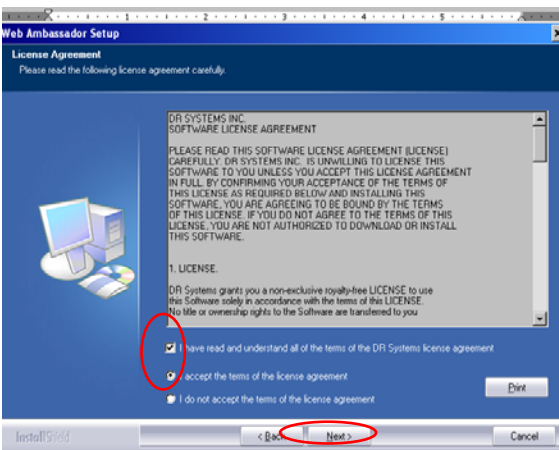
1 2 3 4 5

Web Ambassador Setup

License Agreement

Please read the following license agreement carefully.

DR SYSTEMS INC.
SOFTWARE LICENSE AGREEMENT

PLEASE READ THIS SOFTWARE LICENSE AGREEMENT (LICENSE) CAREFULLY. DR SYSTEMS INC. IS UNWILLING TO LICENSE THIS SOFTWARE TO YOU UNLESS YOU ACCEPT THIS LICENSE AGREEMENT IN FULL. BY CONFIRMING YOUR ACCEPTANCE OF THE TERMS OF THIS LICENSE AS REQUIRED BELOW AND INSTALLING THIS SOFTWARE, YOU ARE AGREEING TO BE BOUND BY THE TERMS OF THIS LICENSE. IF YOU DO NOT AGREE TO THE TERMS OF THIS LICENSE, YOU ARE NOT AUTHORIZED TO DOWNLOAD OR INSTALL THIS SOFTWARE.

1. LICENSE.

DR Systems grants you a non-exclusive royalty-free LICENSE to use this Software solely in accordance with the terms of this LICENSE. No title or ownership rights to the Software are transferred to you

I have read and understand all of the terms of the DR Systems license agreement

I accept the terms of the license agreement

Print

I do not accept the terms of the license agreement

InstallShield

< Back

Next >

Cancel